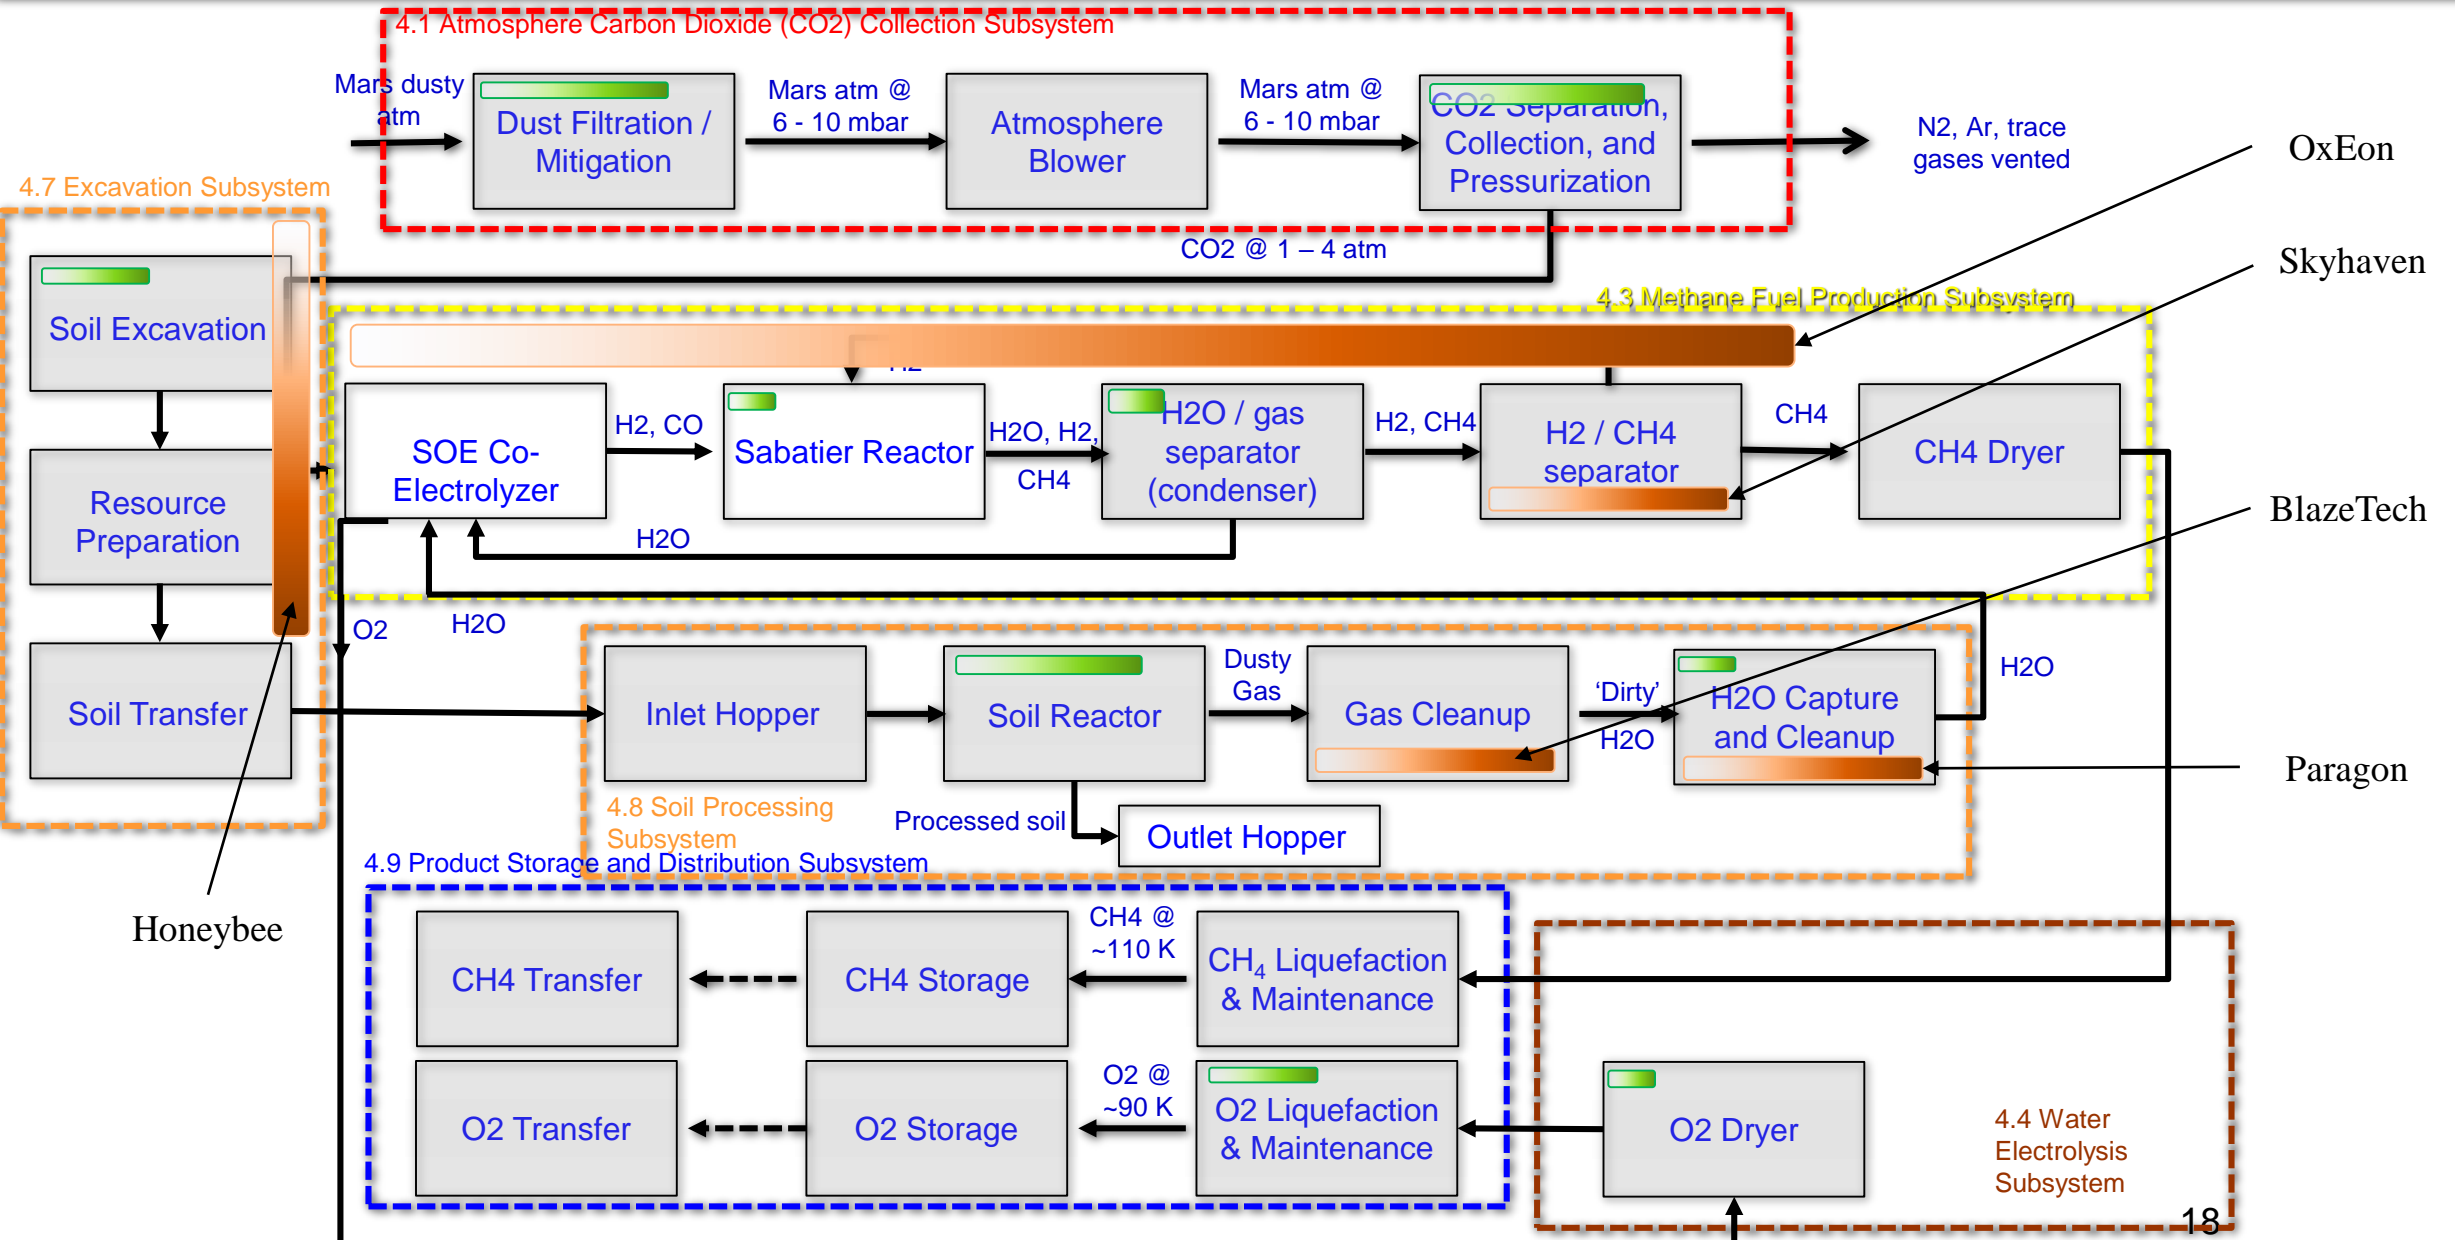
4.1 Atmosphere Carbon Dioxide (CO2) Collection Subsystem

Mars dusty atm

Dust Filtration / Mitigation

Mars atm @ 6 - 10 mbar

Atmosphere Blower

Mars atm @ 6 - 10 mbar

CO2 Separation, Collection, and Pressurization

N2, Ar, trace gases vented

OxEon

4.7 Excavation Subsystem

CO2 @ 1 – 4 atm

Skyhaven

4.3 Methane Fuel Production Subsystem

Soil Excavation

H2

SOE Co-Electrolyzer

H2, CO

Sabatier Reactor

H2O, H2, CH4

H2O / gas separator (condenser)

H2, CH4

H2 / CH4 separator

CH4

CH4 Dryer

Resource Preparation

H2O

BlazeTech

O2

H2O

Soil Transfer

Inlet Hopper

Soil Reactor

Dusty Gas

Gas Cleanup

'Dirty' H2O

H2O Capture and Cleanup

H2O

Paragon

4.8 Soil Processing Subsystem

Processed soil

Outlet Hopper

4.9 Product Storage and Distribution Subsystem

Honeybee

CH4 Transfer

CH4 Storage

CH4 @ ~110 K

$CH_4$ Liquefaction & Maintenance

O2 Transfer

O2 Storage

O2 @ ~90 K

O2 Liquefaction & Maintenance

O2 Dryer

4.4 Water Electrolysis Subsystem

18